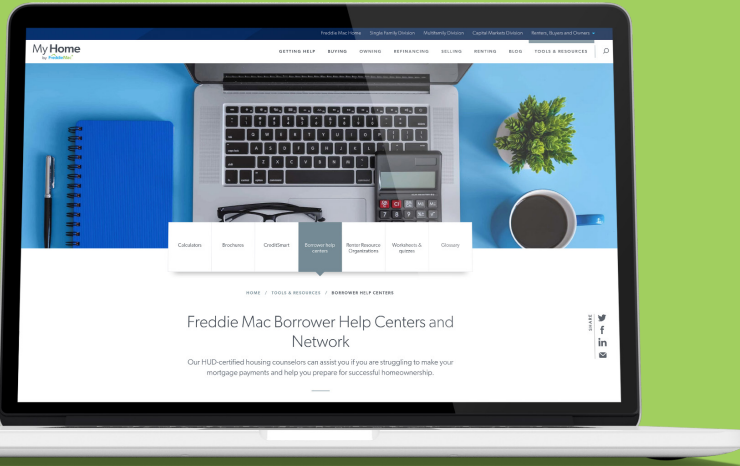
Freddie Mac Home Single-Family Division Multifamily Division Capital Markets Division Renters, Buyers and Owners

My Home by FreddieMac

GETTING HELP BUYING OWNING REFINANCING SELLING RENTING BLOG TOOLS & RESOURCES

Calculators Brochures CreditSmart Borrower help centers Renter Resource Organizations Worksheets & quizzes Glossary

HOME / TOOLS & RESOURCES / BORROWER HELP CENTERS

SHARE

Freddie Mac Borrower Help Centers and Network

Our HUD-certified housing counselors can assist you if you are struggling to make your mortgage payments and help you prepare for successful homeownership.